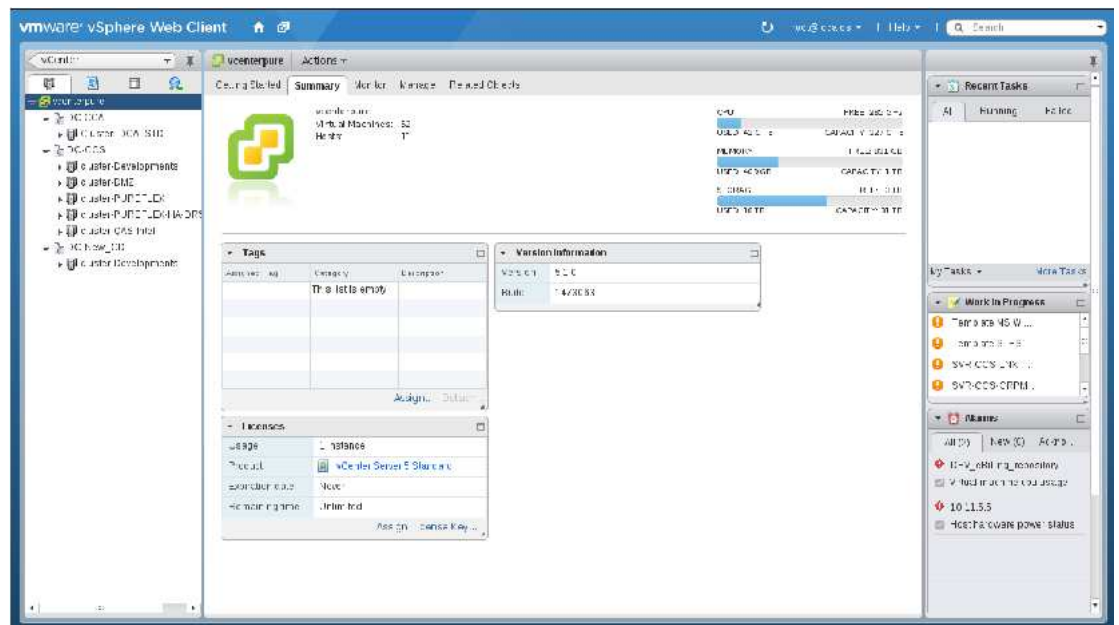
vmware vSphere Web Client

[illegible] | Help | Search

vCenter

vcenterpure
DC-DCA
cluster-DCA-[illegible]
DC-CCS
cluster-Developments
cluster-DMZ
cluster-PUREFLEX
cluster-PUREFLEX-HA-DRS
cluster-CAS-Intel
DC-New_DC
cluster-Developments

vcenterpure | Actions

Getting Started | Summary | Monitor | Manage | Related Objects

vCenter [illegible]
Virtual Machines: 52
Hosts: 17

CPU FREE: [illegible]
USED: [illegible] CAPACITY: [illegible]
MEMORY FREE: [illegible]
USED: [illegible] CAPACITY: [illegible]
STORAGE FREE: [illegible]
USED: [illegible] CAPACITY: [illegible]

Tags

| Assigned Tag | Category | Description |
|---|---|---|
| | This list is empty | |

Assign... Detach

Version Information

| Version | 5.5.0 |
|---|---|
| Build | 1476363 |

Licenses

| Usage | 1 instance |
|---|---|
| Product | vCenter Server 5 Standard |
| Expiration date | Never |
| Remaining time | Unlimited |

Assign License Key...

Recent Tasks
All | Running | Failed

My Tasks | More Tasks

Work In Progress
Template NSW ...
Template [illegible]
SVR-CCS-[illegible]
SVR-CCS-CRPM...

Alarms
All (5) | New (5) | Ackno...
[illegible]_repository
Virtual machine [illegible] usage
10.1.5.5
Host hardware power status